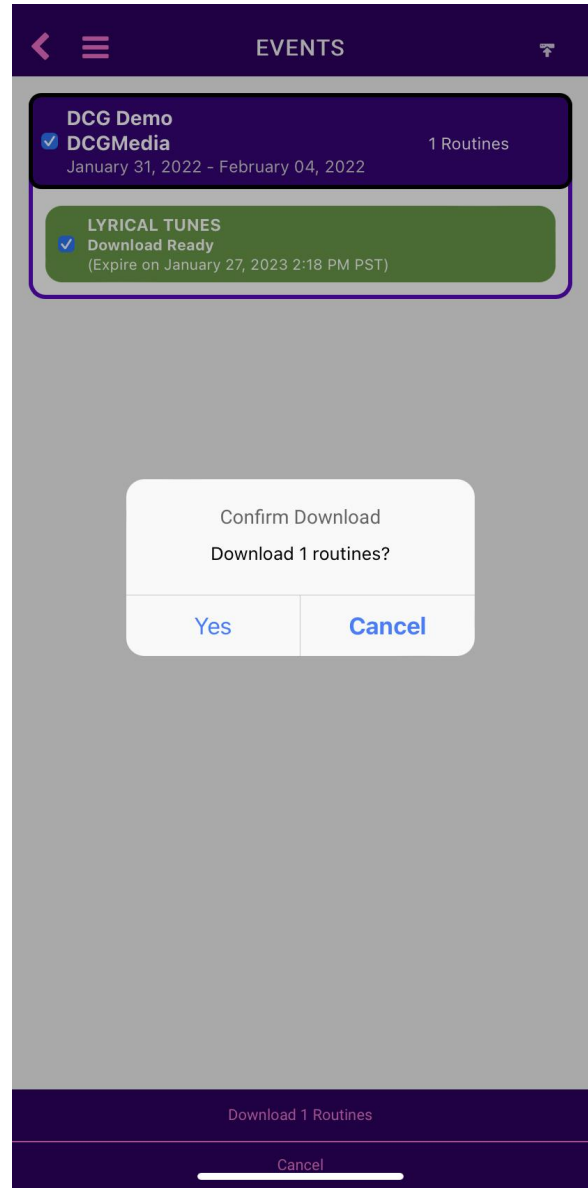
EVENTS

DCG Demo
DCGMedia
January 31, 2022 - February 04, 2022
1 Routines

LYRICAL TUNES
Download Ready
(Expire on January 27, 2023 2:18 PM PST)

Confirm Download
Download 1 routines?
Yes
Cancel

Download 1 Routines
Cancel